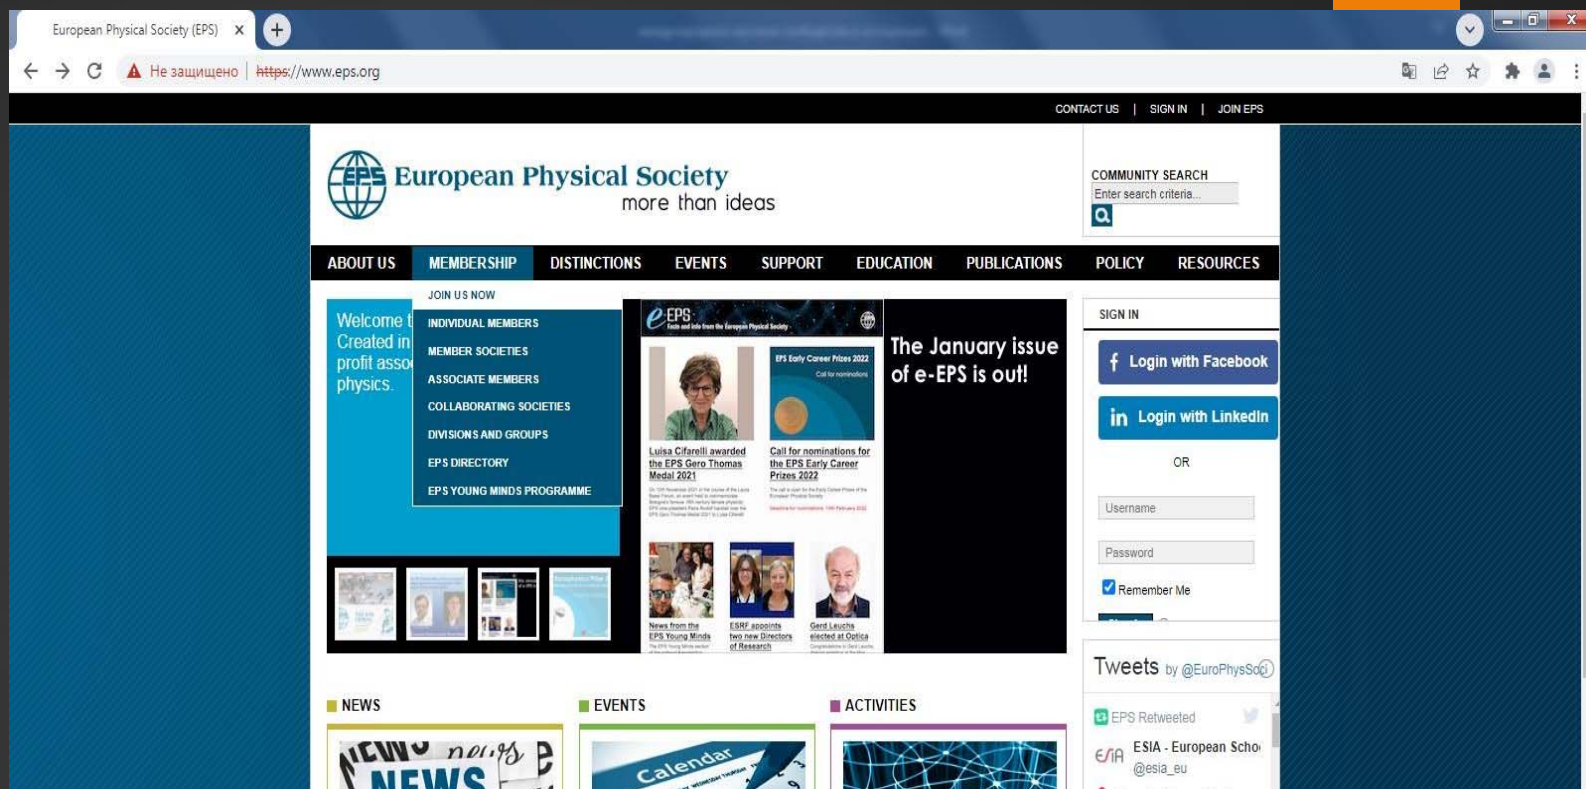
European Physical Society (EPS) ×

Не защищено | https://www.eps.org

CONTACT US | SIGN IN | JOIN EPS

European Physical Society
more than ideas

COMMUNITY SEARCH
Enter search criteria...

ABOUT US MEMBERSHIP DISTINCTIONS EVENTS SUPPORT EDUCATION PUBLICATIONS POLICY RESOURCES

JOIN US NOW
INDIVIDUAL MEMBERS
MEMBER SOCIETIES
ASSOCIATE MEMBERS
COLLABORATING SOCIETIES
DIVISIONS AND GROUPS
EPS DIRECTORY
EPS YOUNG MINDS PROGRAMME

Welcome t
Created in
profit asso
physics.

e-EPS
News and info from the European Physical Society

EPS Early Career Prizes 2022
Call for nominations

Luisa Cifarelli awarded the EPS Gero Thomas Medal 2021

Call for nominations for the EPS Early Career Prizes 2022

News from the EPS Young Minds

ESRF appoints two new Directors of Research

Gerd Leuchs elected at Optica

The January issue of e-EPS is out!

SIGN IN
Login with Facebook
Login with LinkedIn
OR
Username
Password
Remember Me

Tweets by @EuroPhysSoc
EPS Retweeted
ESIA - European Scho
@esia_eu

NEWS
EVENTS
ACTIVITIES

NEWS news
Calendar